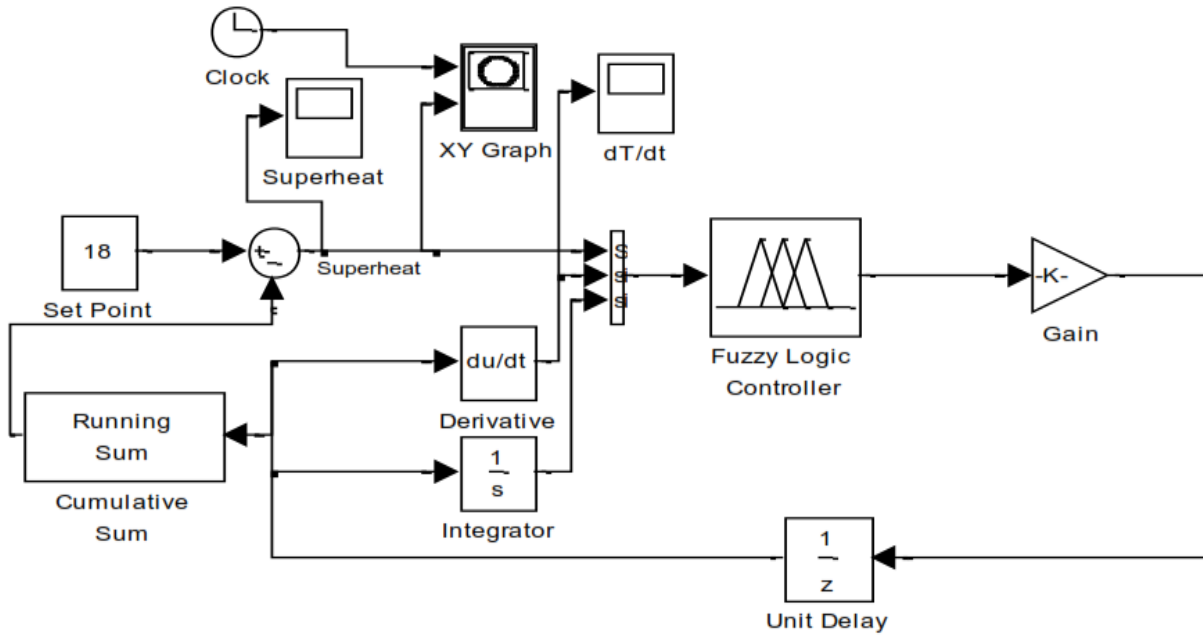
Clock

XY Graph

dT/dt

Superheat

18

Set Point

+
-

Superheat

S
S
S

Fuzzy Logic Controller

-K-

Gain

du/dt

Derivative

Running Sum

Cumulative Sum

$\frac{1}{s}$

Integrator

$\frac{1}{z}$

Unit Delay